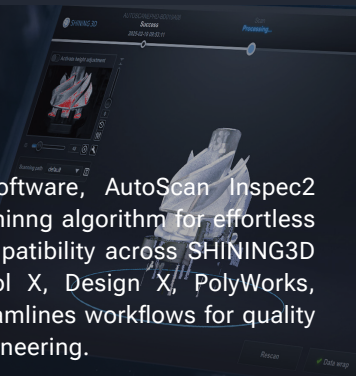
SHINING 3D

Success
2023-03-15 09:02:11

Processing...

Activate height adjustment

Scanning path: default

oftware, AutoScan Inspec2 hinng algorithm for effortless patibility across SHINING3D ol X, Design X, PolyWorks, amlines workflows for quality neering.

Rescan

Data wrap